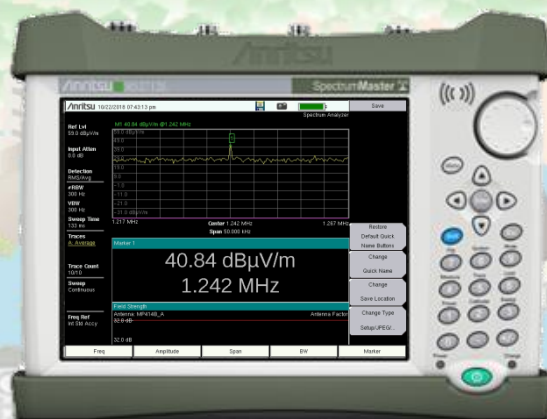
Anritsu
Anritsu
SpectrumMaster
/Inritsu 10/22/2018 07:43:13 pm
Save
Spectrum Analyzer
M1 40.84 dBµV/m @1.242 MHz
Ref Lvl
59.0 dBµV/m
Input Atten
0.0 dB
Detection
RMS/Avg
#RBW
300 Hz
VBW
300 Hz
Sweep Time
133 ms
Traces
A: Average
1.217 MHz
Center 1.242 MHz
Span 50.000 kHz
1.267 MHz
Restore Default Quick Name Buttons
Marker 1
Change Quick Name
Trace Count
10/10
Sweep
Continuous
40.84 dBµV/m
1.242 MHz
Change Save Location
Field Strength
Antenna: MP414B_A
Antenna Factor
Change Type Setup/JPEG/...
Freq Ref
Int Std Accy
32.0 dB
Freq
Amplitude
Span
BW
Marker
Menu
Shift
Power
Charge